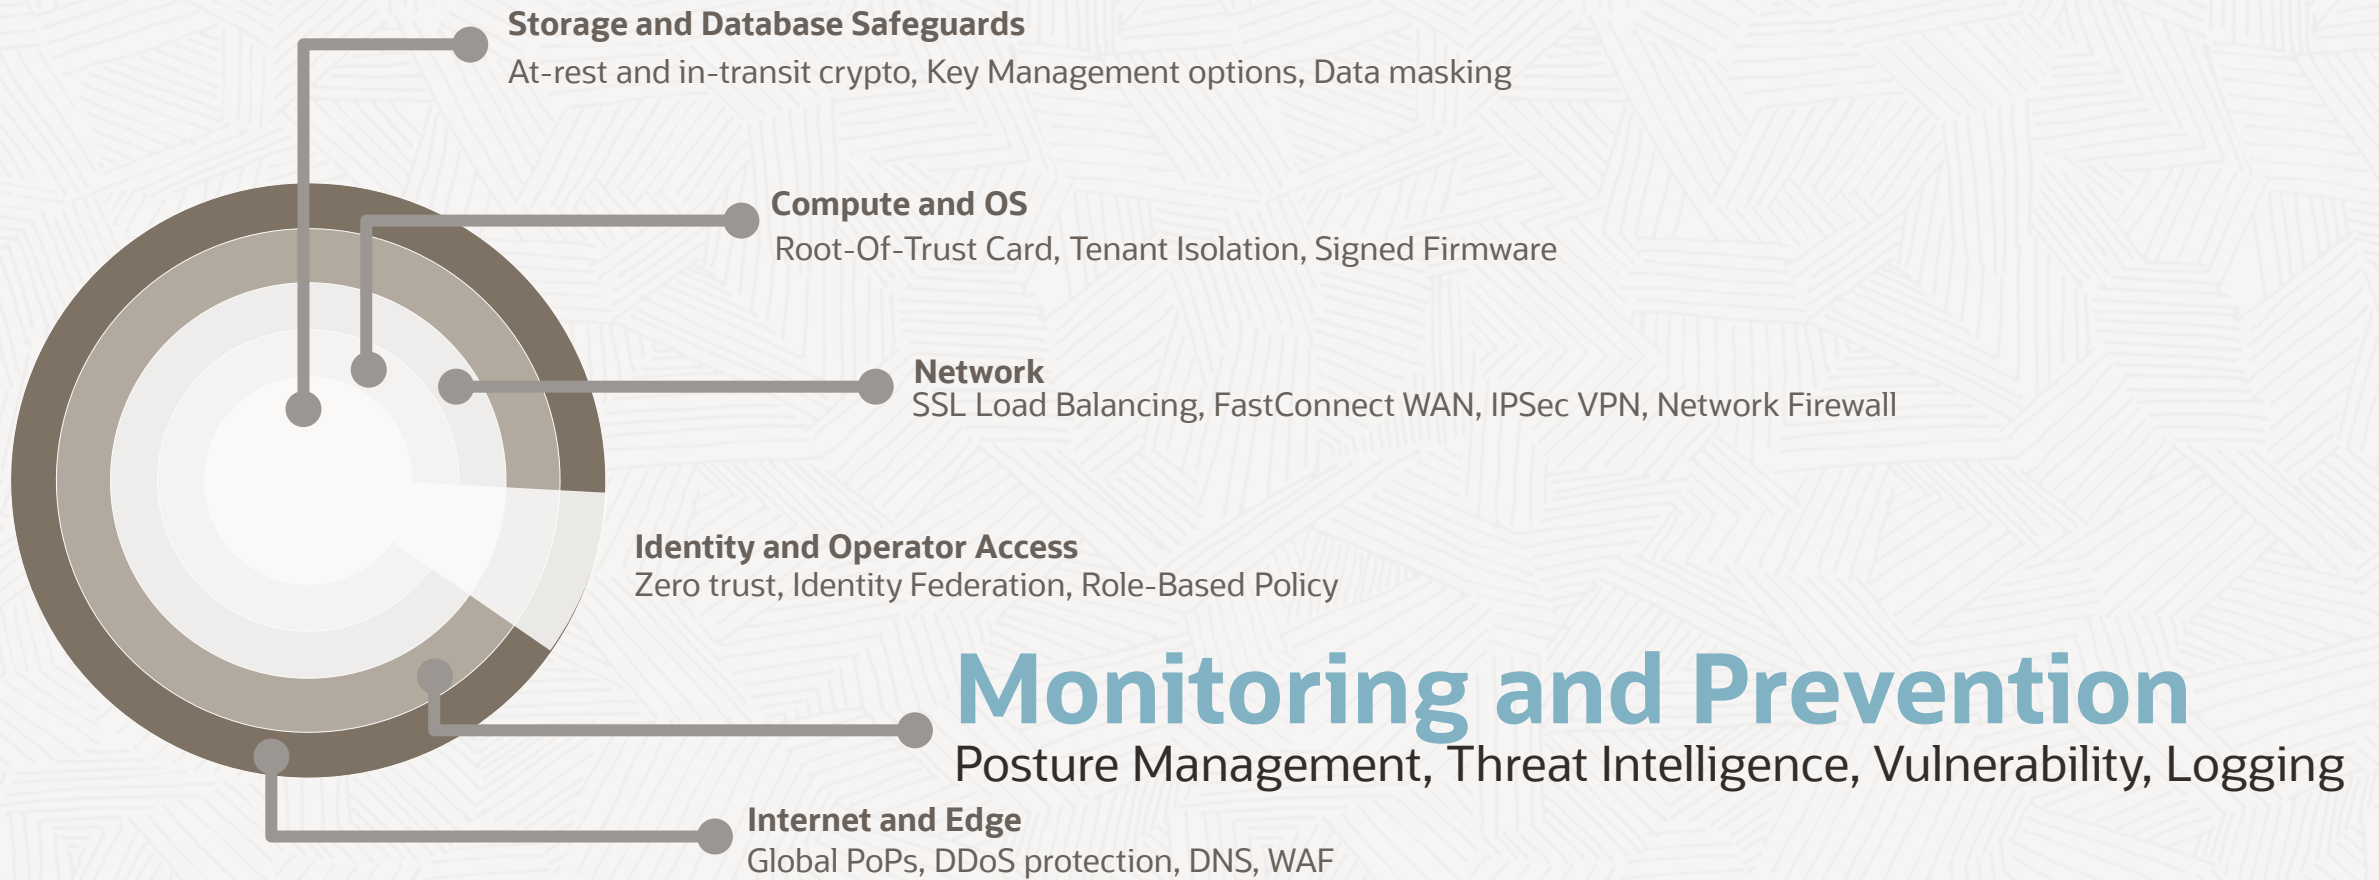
Storage and Database Safeguards
At-rest and in-transit crypto, Key Management options, Data masking

Compute and OS
Root-Of-Trust Card, Tenant Isolation, Signed Firmware

Network
SSL Load Balancing, FastConnect WAN, IPSec VPN, Network Firewall

Identity and Operator Access
Zero trust, Identity Federation, Role-Based Policy

Monitoring and Prevention
Posture Management, Threat Intelligence, Vulnerability, Logging

Internet and Edge
Global PoPs, DDoS protection, DNS, WAF